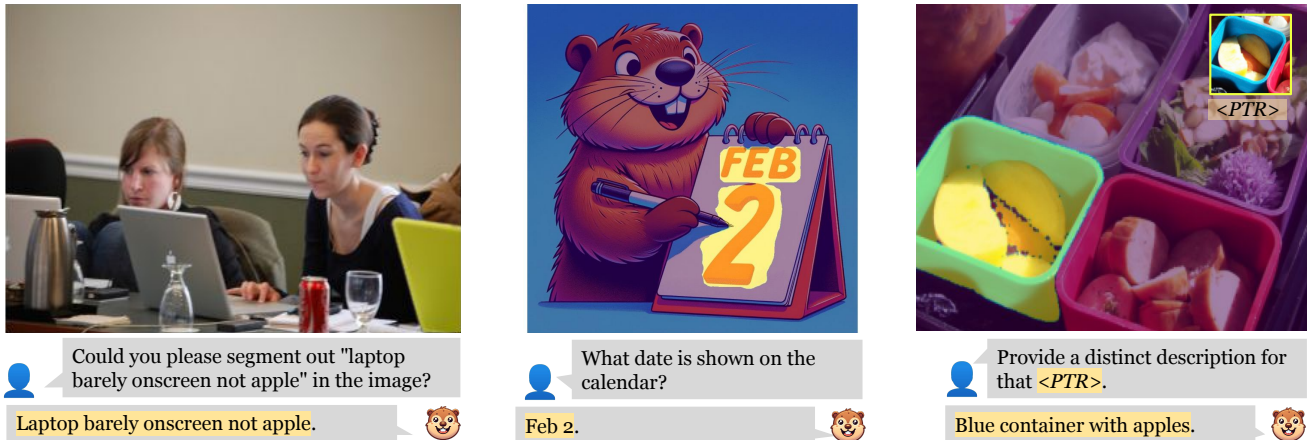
Could you please segment out "laptop barely onscreen not apple" in the image?

Laptop barely onscreen not apple.

FEB 2

What date is shown on the calendar?

Feb 2.

<PTR>

Provide a distinct description for that <PTR>.

Blue container with apples.